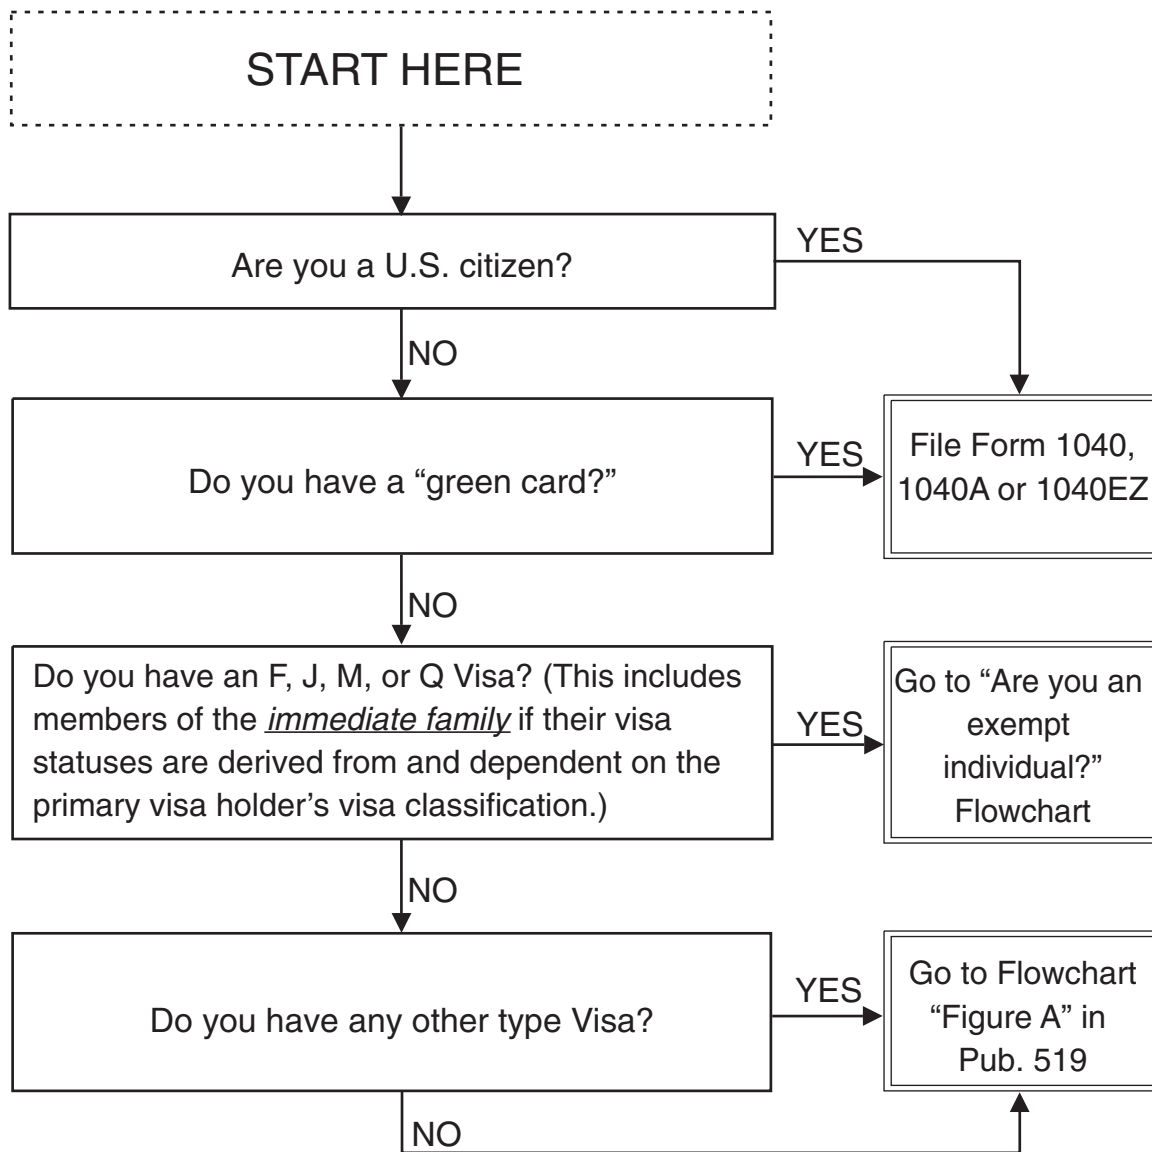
START HERE

Are you a U.S. citizen?

YES

NO

Do you have a "green card?"

YES

File Form 1040, 1040A or 1040EZ

NO

Do you have an F, J, M, or Q Visa? (This includes members of the *immediate family* if their visa statuses are derived from and dependent on the primary visa holder's visa classification.)

YES

Go to "Are you an exempt individual?" Flowchart

NO

Do you have any other type Visa?

YES

Go to Flowchart "Figure A" in Pub. 519

NO